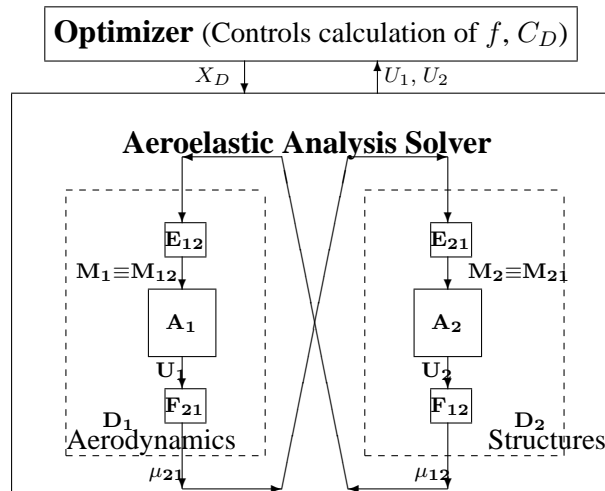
**Optimizer** (Controls calculation of $f$, $C_D$)

$X_D$

$U_1, U_2$

**Aeroelastic Analysis Solver**

$\mathbf{E_{12}}$

$\mathbf{M_1 \equiv M_{12}}$

$\mathbf{A_1}$

$\mathbf{U_1}$

$\mathbf{F_{21}}$

$\mathbf{D_1}$

Aerodynamics

$\mu_{21}$

$\mathbf{E_{21}}$

$\mathbf{M_2 \equiv M_{21}}$

$\mathbf{A_2}$

$\mathbf{U_2}$

$\mathbf{F_{12}}$

$\mathbf{D_2}$

Structures

$\mu_{12}$